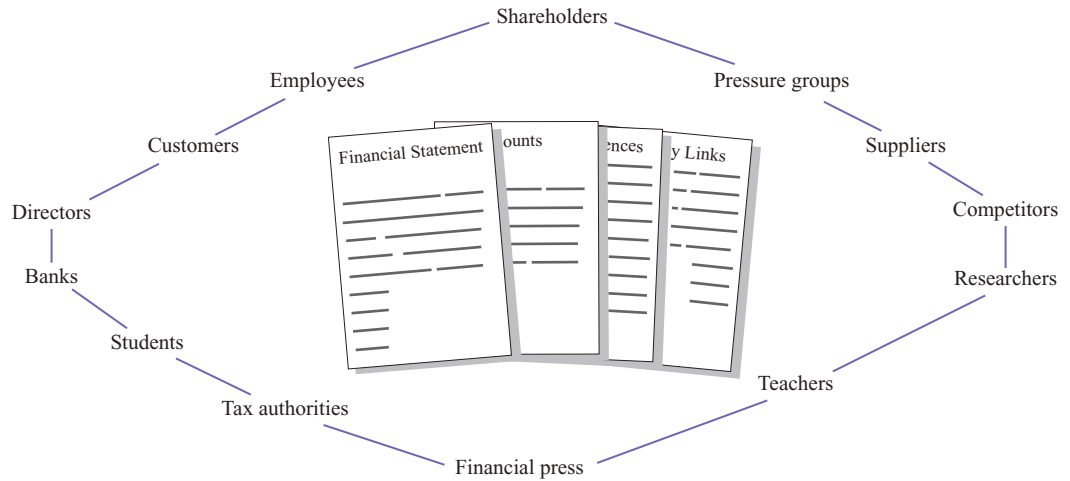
Shareholders

Employees

Pressure groups

Customers

Suppliers

Directors

Competitors

Banks

Researchers

Students

Teachers

Tax authorities

Financial press

Financial Statement

ounts

ences

y Links